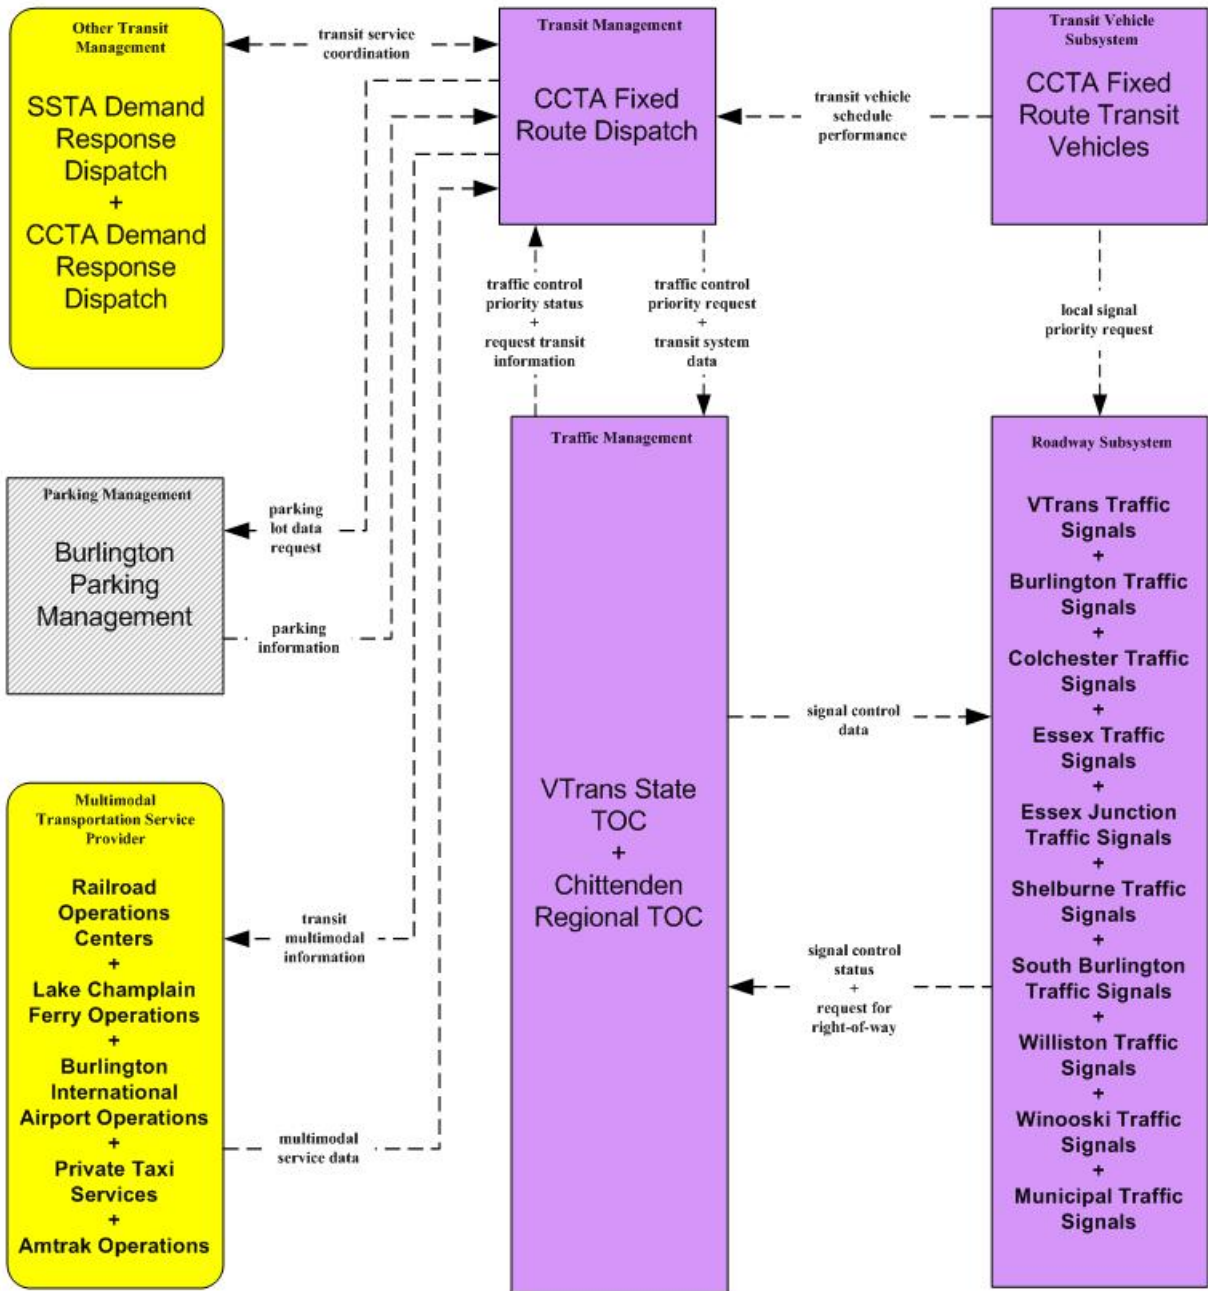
Other Transit Management

SSTA Demand Response Dispatch + CCTA Demand Response Dispatch

transit service coordination

Transit Management

CCTA Fixed Route Dispatch

transit vehicle schedule performance

Transit Vehicle Subsystem

CCTA Fixed Route Transit Vehicles

traffic control priority status + request transit information

traffic control priority request + transit system data

local signal priority request

Parking Management

Burlington Parking Management

parking lot data request

parking information

Traffic Management

VTrans State TOC + Chittenden Regional TOC

Roadway Subsystem

VTrans Traffic Signals + Burlington Traffic Signals + Colchester Traffic Signals + Essex Traffic Signals + Essex Junction Traffic Signals + Shelburne Traffic Signals + South Burlington Traffic Signals + Williston Traffic Signals + Winooski Traffic Signals + Municipal Traffic Signals

signal control data

signal control status + request for right-of-way

Multimodal Transportation Service Provider

Railroad Operations Centers + Lake Champlain Ferry Operations + Burlington International Airport Operations + Private Taxi Services + Amtrak Operations

transit multimodal information

multimodal service data